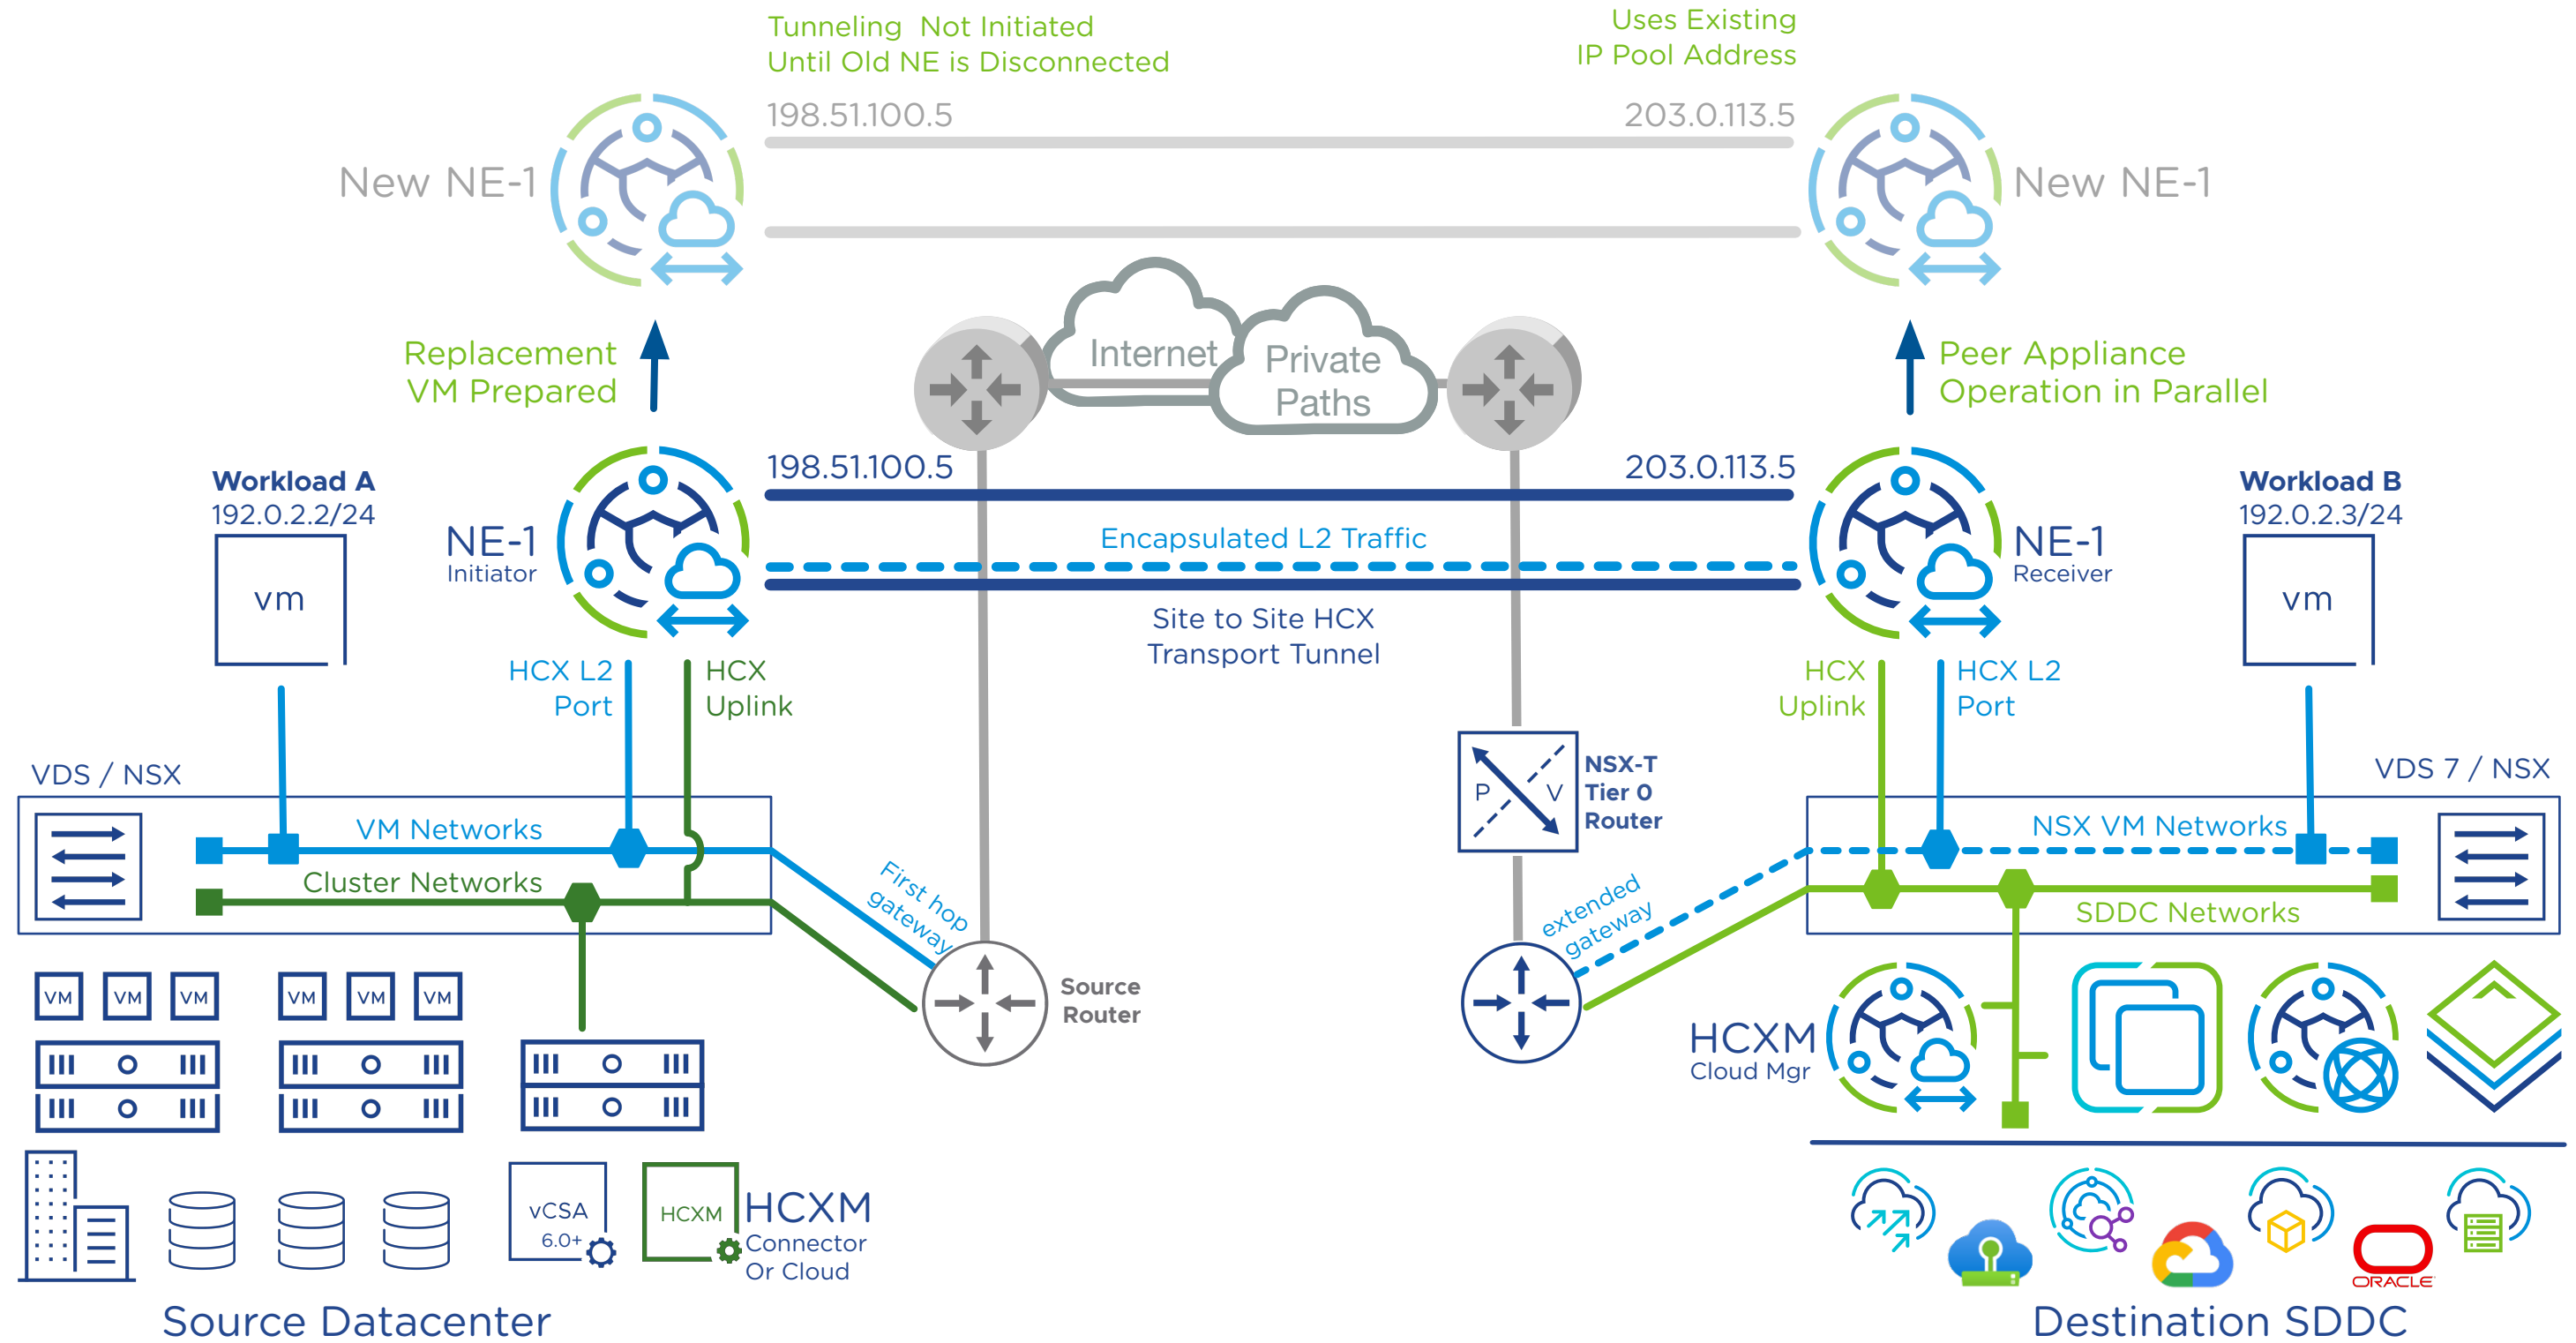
Tunneling Not Initiated
Until Old NE is Disconnected

Uses Existing
IP Pool Address

198.51.100.5

203.0.113.5

New NE-1

New NE-1

Internet

Private Paths

Replacement
VM Prepared

Peer Appliance
Operation in Parallel

Workload A
192.0.2.2/24

vm

NE-1
Initiator

198.51.100.5

203.0.113.5

Encapsulated L2 Traffic

Site to Site HCX
Transport Tunnel

NE-1
Receiver

Workload B
192.0.2.3/24

vm

HCX L2
Port

HCX
Uplink

HCX
Uplink

HCX L2
Port

VDS / NSX

VM Networks

Cluster Networks

First hop
gateway

P

V

NSX-T
Tier 0
Router

extended
gateway

VDS 7 / NSX

NSX VM Networks

SDDC Networks

VM VM VM VM VM VM

Source
Router

HCXM
Cloud Mgr

vCSA
6.0+

HCXM

HCXM
Connector
Or Cloud

ORACLE

Source Datacenter

Destination SDDC